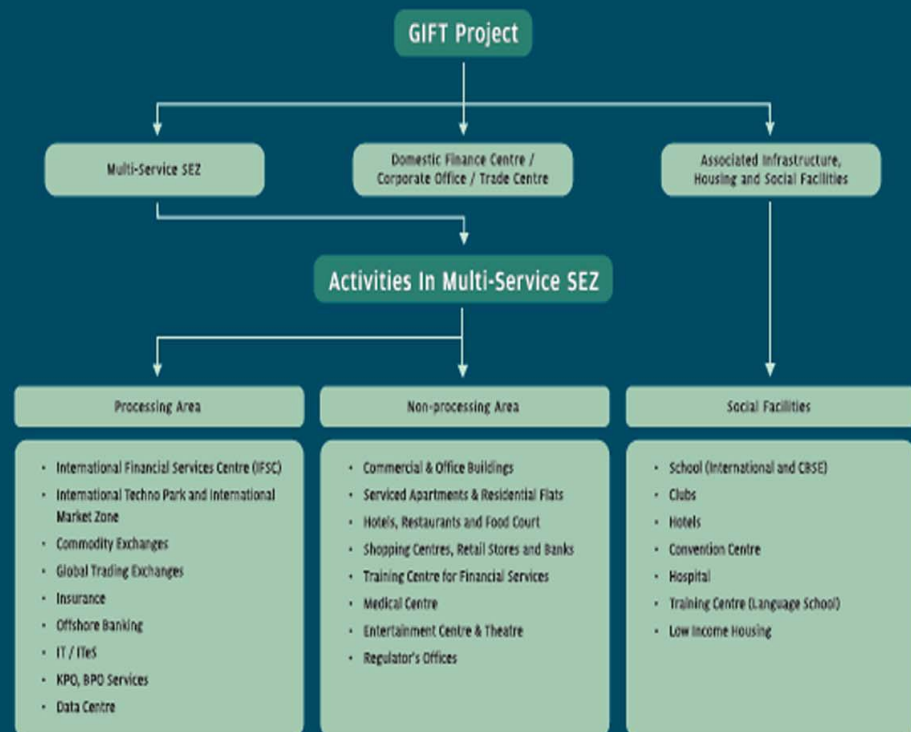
GIFT Project

Multi-Service SEZ

Domestic Finance Centre / Corporate Office / Trade Centre

Associated Infrastructure, Housing and Social Facilities

Activities In Multi-Service SEZ

Processing Area

Non-processing Area

Social Facilities

- International Financial Services Centre (IFSC)
- International Techno Park and International Market Zone
- Commodity Exchanges
- Global Trading Exchanges
- Insurance
- Offshore Banking
- IT / ITeS
- KPO, BPO Services
- Data Centre

- Commercial & Office Buildings
- Serviced Apartments & Residential Flats
- Hotels, Restaurants and Food Court
- Shopping Centres, Retail Stores and Banks
- Training Centre for Financial Services
- Medical Centre
- Entertainment Centre & Theatre
- Regulator's Offices

- School (International and CBSE)
- Clubs
- Hotels
- Convention Centre
- Hospital
- Training Centre (Language School)
- Low Income Housing